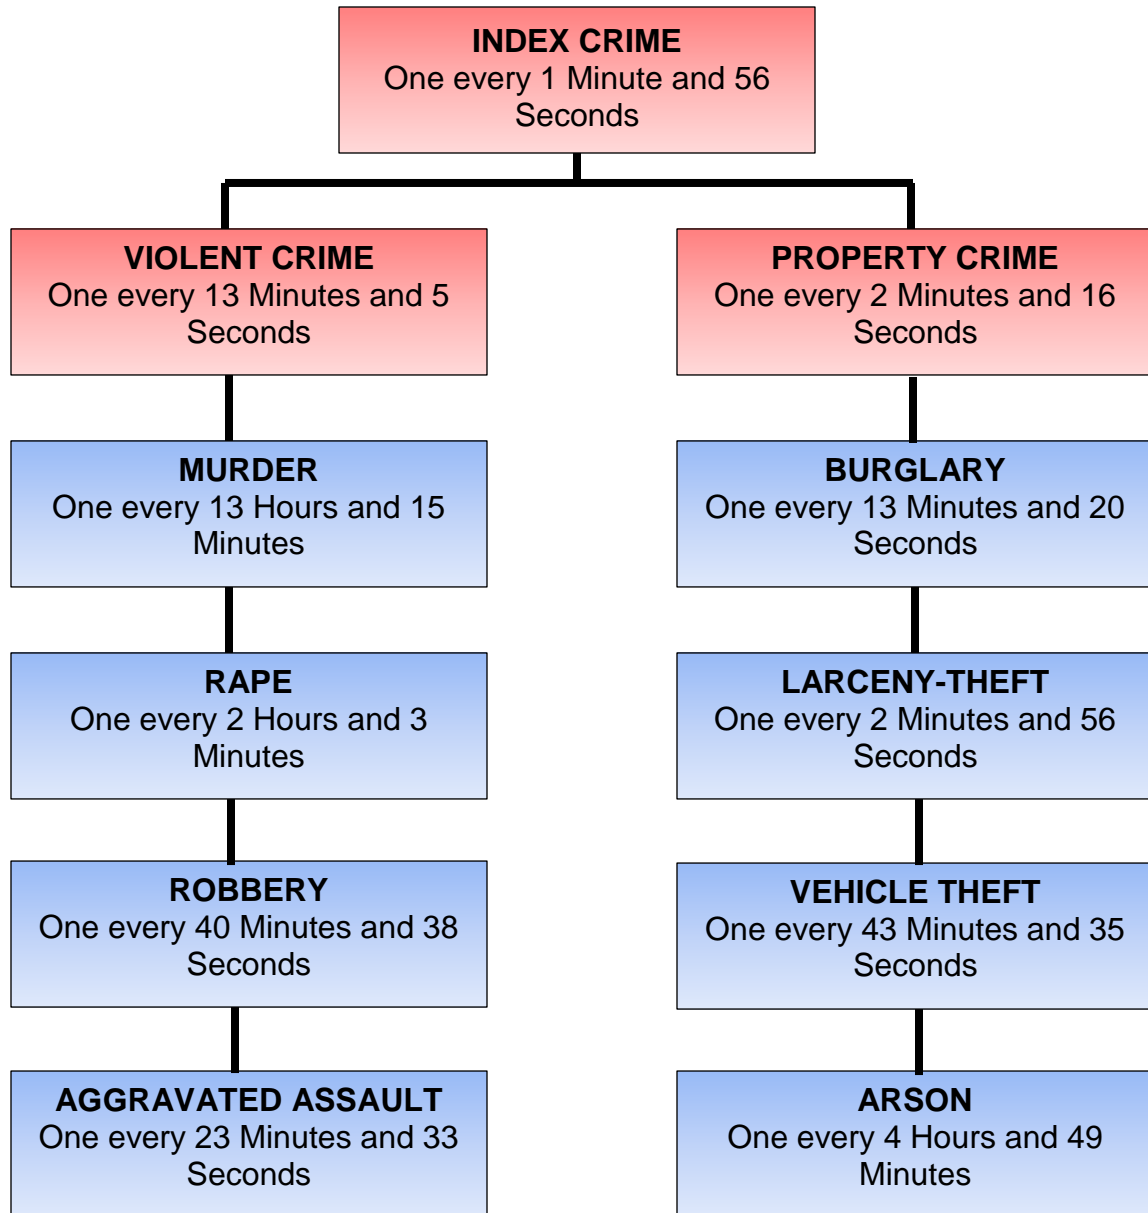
INDEX CRIME
One every 1 Minute and 56 Seconds

VIOLENT CRIME
One every 13 Minutes and 5 Seconds

MURDER
One every 13 Hours and 15 Minutes

RAPE
One every 2 Hours and 3 Minutes

ROBBERY
One every 40 Minutes and 38 Seconds

AGGRAVATED ASSAULT
One every 23 Minutes and 33 Seconds

PROPERTY CRIME
One every 2 Minutes and 16 Seconds

BURGLARY
One every 13 Minutes and 20 Seconds

LARCENY-THEFT
One every 2 Minutes and 56 Seconds

VEHICLE THEFT
One every 43 Minutes and 35 Seconds

ARSON
One every 4 Hours and 49 Minutes